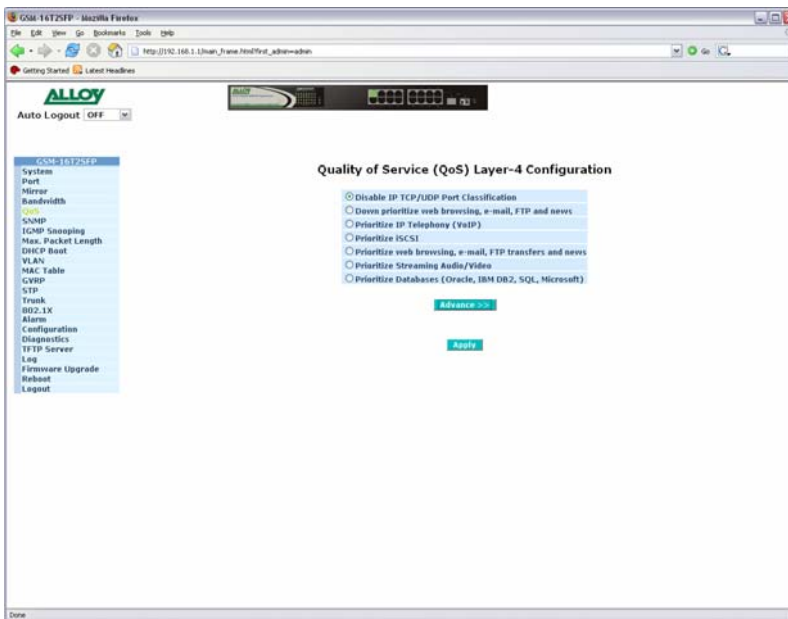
GSM-16T2SFP - Mozilla Firefox

File Edit View Go Bookmarks Tools Help

http://192.168.1.1/main_frame.html?first_admin=admin

Getting Started Latest Headlines

ALLOY

Auto Logout OFF

GSM-16T2SFP
System
Port
Mirror
Bandwidth
QoS
SNMP
IGMP Snooping
Max. Packet Length
DHCP Boot
VLAN
MAC Table
GVRP
STP
Trunk
802.1X
Alarm
Configuration
Diagnostics
TFTP Server
Log
Firmware Upgrade
Reboot
Logout

Quality of Service (QoS) Layer-4 Configuration

Disable IP TCP/UDP Port Classification
Down prioritize web browsing, e-mail, FTP and news
Prioritize IP Telephony (VoIP)
Prioritize iSCSI
Prioritize web browsing, e-mail, FTP transfers and news
Prioritize Streaming Audio/Video
Prioritize Databases (Oracle, IBM DB2, SQL, Microsoft)

Advance >>

Apply

Done